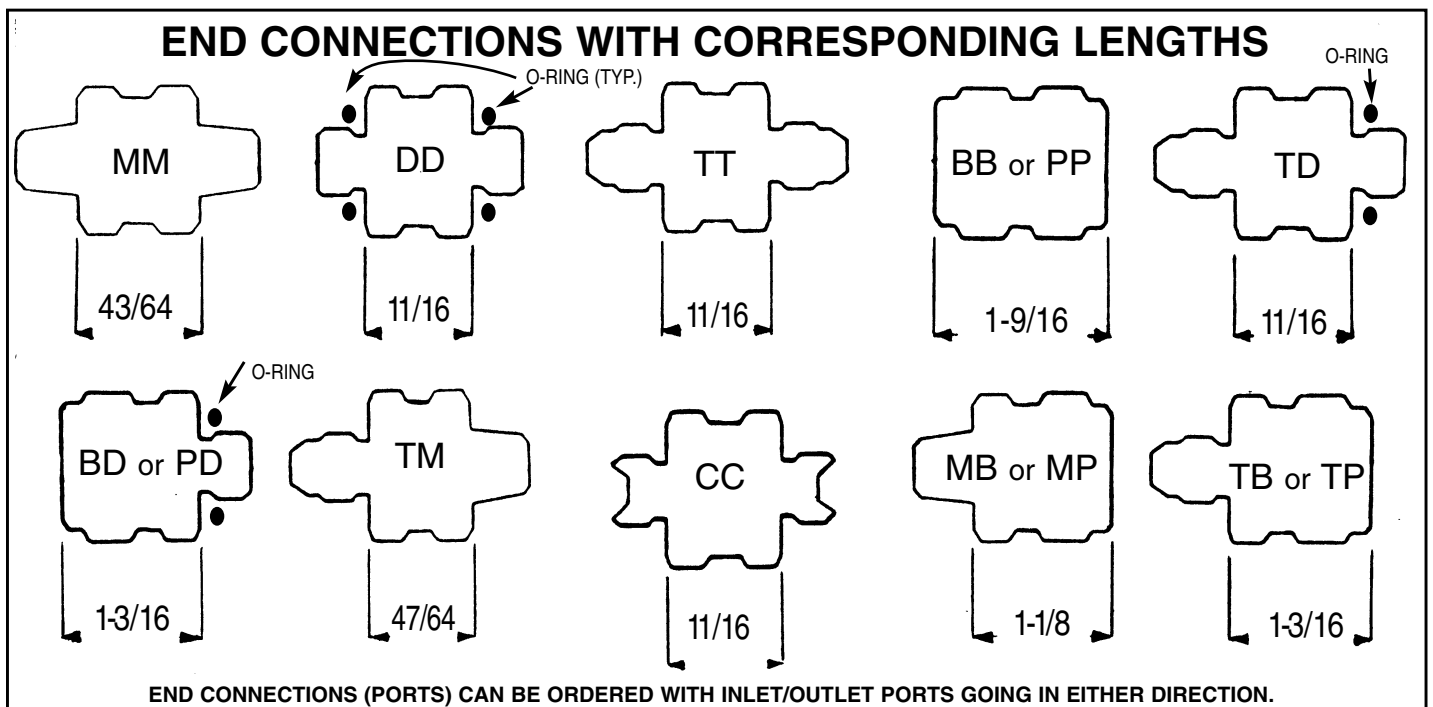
END CONNECTIONS WITH CORRESPONDING LENGTHS

MM
43/64

O-RING (TYP.)
DD
11/16

TT
11/16

BB or PP
1-9/16

O-RING
TD
11/16

O-RING
BD or PD
1-3/16

TM
47/64

CC
11/16

MB or MP
1-1/8

TB or TP
1-3/16

END CONNECTIONS (PORTS) CAN BE ORDERED WITH INLET/OUTLET PORTS GOING IN EITHER DIRECTION.